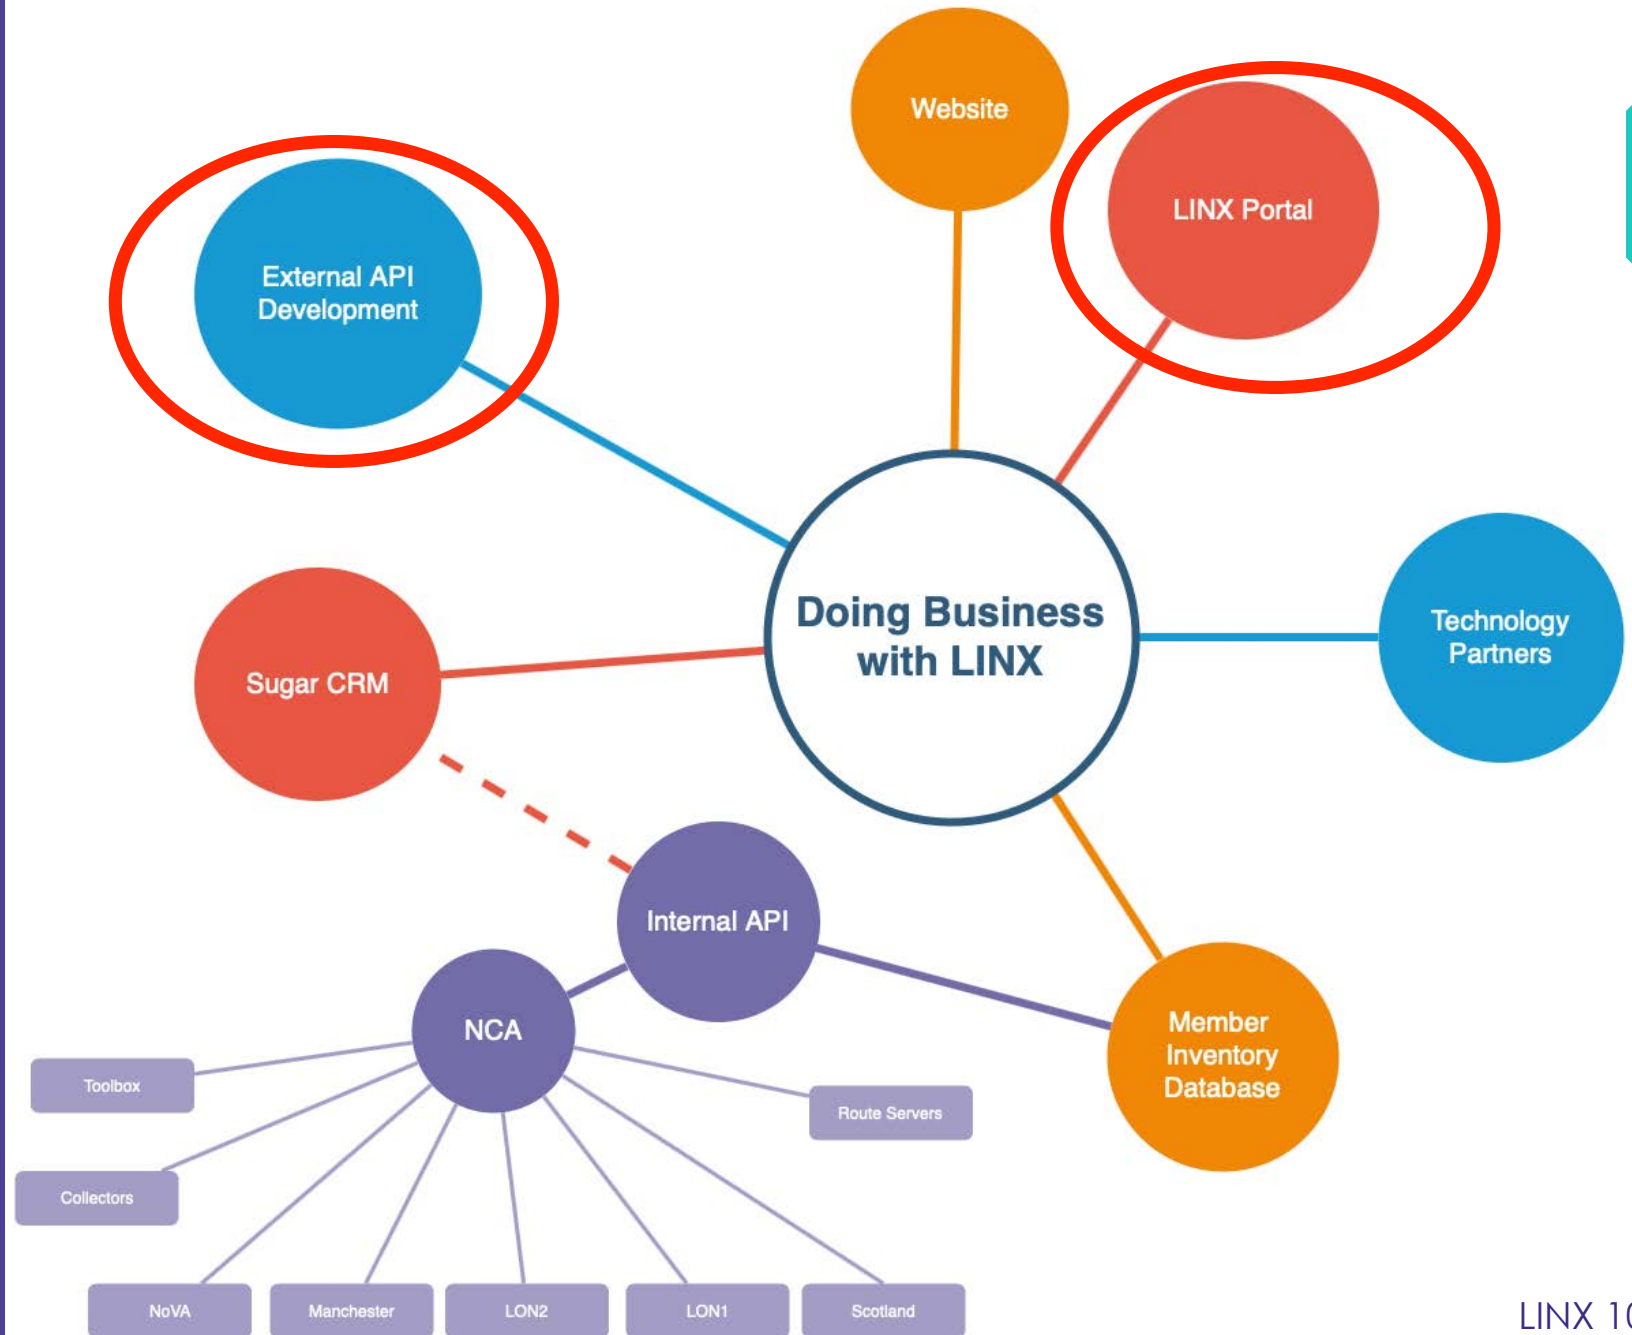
Website

External API Development

LINX Portal

Doing Business with LINX

Sugar CRM

Technology Partners

Internal API

NCA

Member Inventory Database

Toolbox

Collectors

Route Servers

NoVA

Manchester

LON2

LON1

Scotland

LINX 1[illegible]